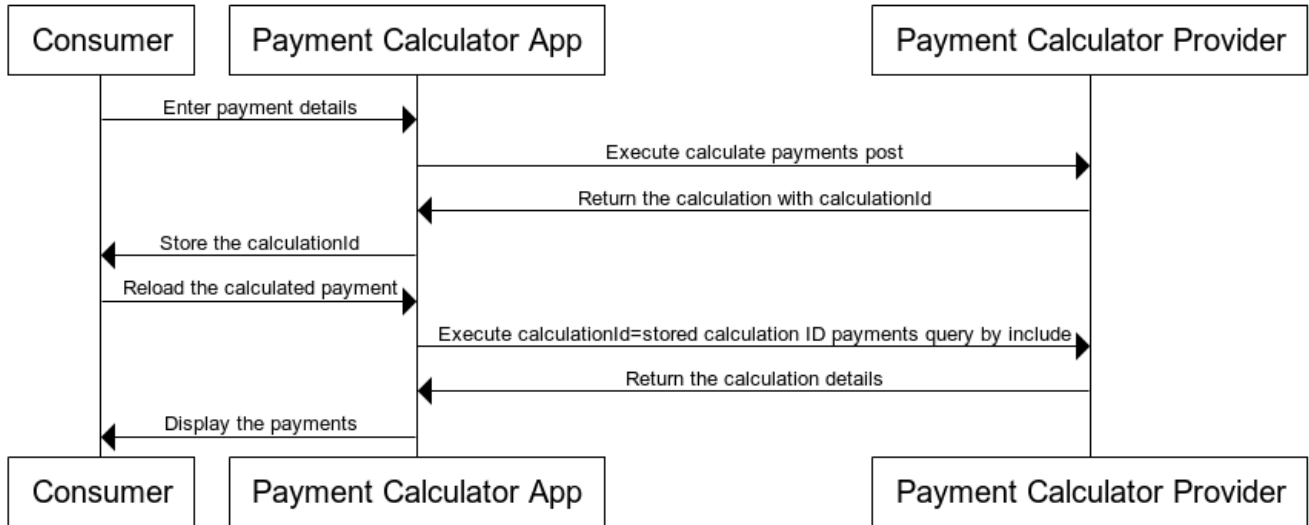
Consumer

Payment Calculator App

Payment Calculator Provider

Enter payment details

Execute calculate payments post

Return the calculation with calculationId

Store the calculationId

Reload the calculated payment

Execute calculationId=stored calculation ID payments query by include

Return the calculation details

Display the payments

Consumer

Payment Calculator App

Payment Calculator Provider